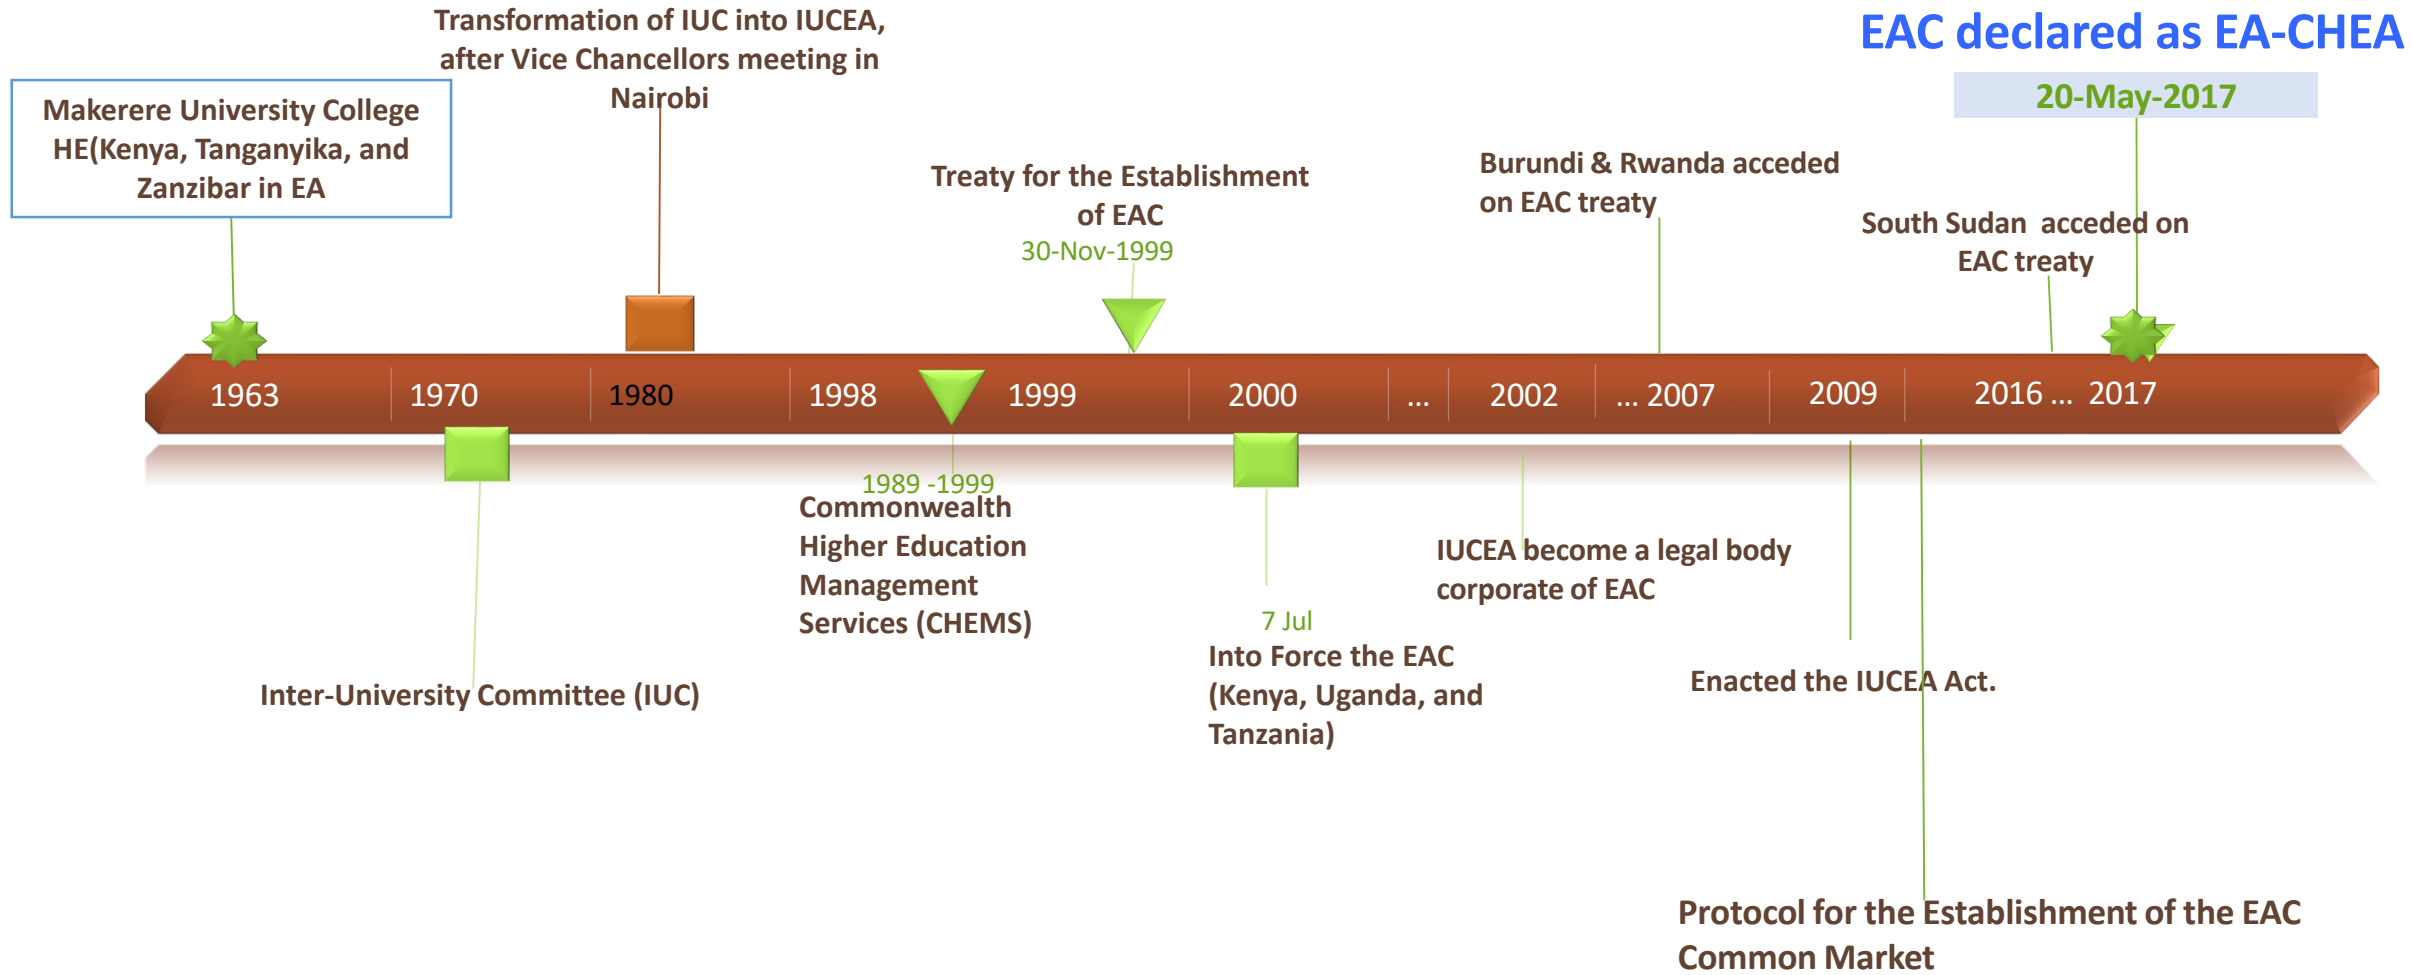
Transformation of IUC into IUCEA, after Vice Chancellors meeting in Nairobi

EAC declared as EA-CHEA

20-May-2017

Makerere University College HE(Kenya, Tanganyika, and Zanzibar in EA

Treaty for the Establishment of EAC

30-Nov-1999

Burundi & Rwanda acceded on EAC treaty

South Sudan acceded on EAC treaty

1963 | 1970 | 1980 | 1998 | 1999 | 2000 | ... | 2002 | ... 2007 | 2009 | 2016 ... 2017

1989 -1999

Commonwealth Higher Education Management Services (CHEMS)

IUCEA become a legal body corporate of EAC

7 Jul

Into Force the EAC (Kenya, Uganda, and Tanzania)

Enacted the IUCEA Act.

Inter-University Committee (IUC)

Protocol for the Establishment of the EAC Common Market